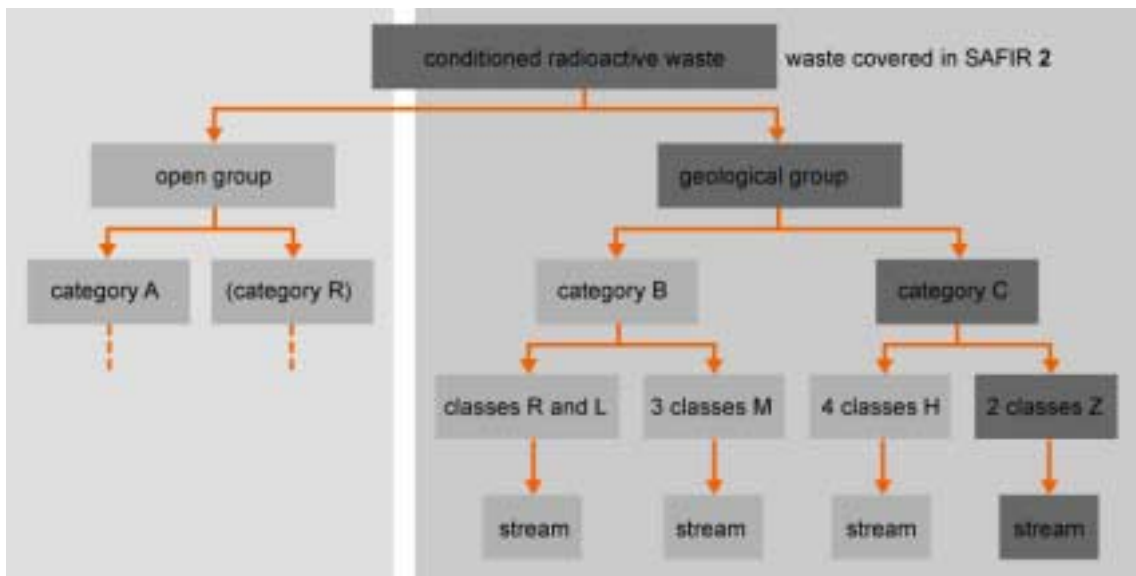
conditioned radioactive waste

waste covered in SAFIR **2**

open group

geological group

category A

(category R)

category B

category C

classes R and L

3 classes M

4 classes H

2 classes Z

stream

stream

stream

stream